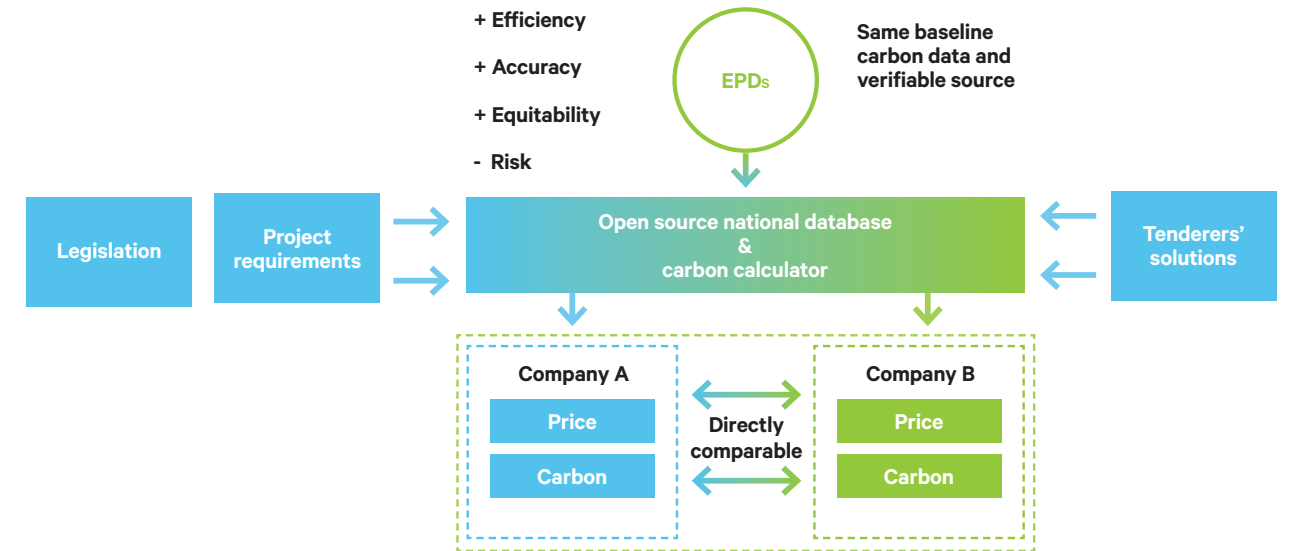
+ Efficiency

+ Accuracy

+ Equitability

- Risk

EPDs

Same baseline carbon data and verifiable source

Legislation

Project requirements

Open source national database
&
carbon calculator

Tenderers' solutions

Company A

Price

Carbon

Directly comparable

Company B

Price

Carbon